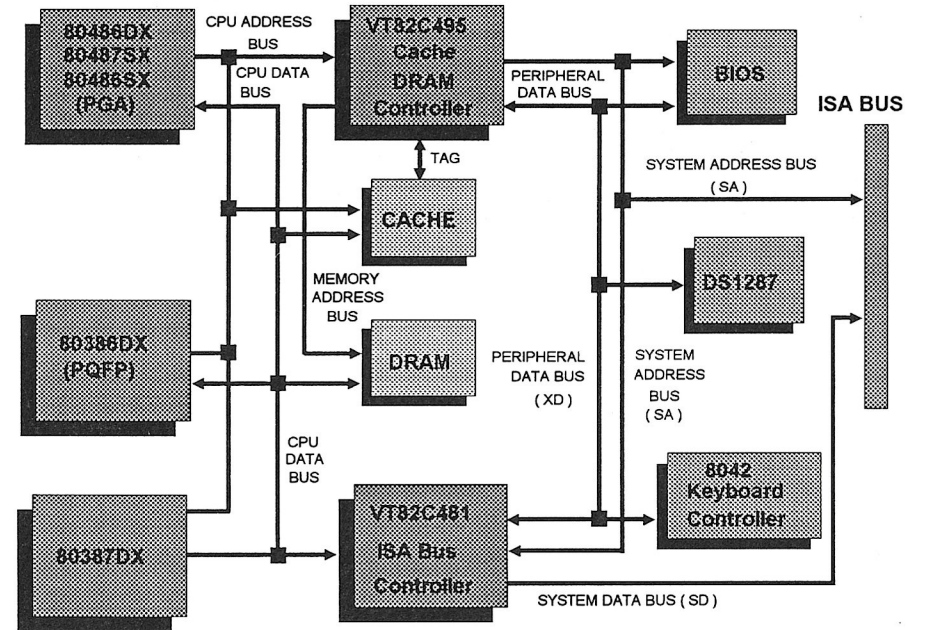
80486DX
80487SX
80486SX
(PGA)

CPU ADDRESS BUS

CPU DATA BUS

VT82C495
Cache
DRAM
Controller

PERIPHERAL DATA BUS

BIOS

ISA BUS

TAG

SYSTEM ADDRESS BUS
( SA )

CACHE

DS1287

MEMORY ADDRESS BUS

80386DX
(PQFP)

DRAM

PERIPHERAL DATA BUS
( XD )

SYSTEM ADDRESS BUS
( SA )

CPU DATA BUS

8042
Keyboard
Controller

80387DX

VT82C481
ISA Bus
Controller

SYSTEM DATA BUS ( SD )